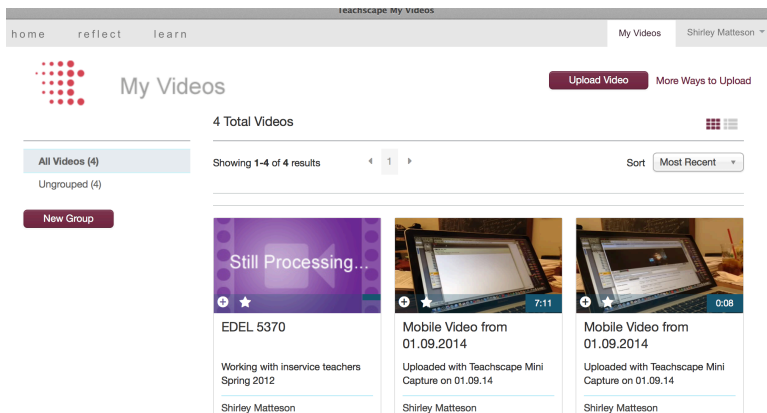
Teachscape My Videos

home reflect learn

My Videos

Shirley Matteson

My Videos

Upload Video

More Ways to Upload

4 Total Videos

All Videos (4)

Ungrouped (4)

New Group

Showing 1-4 of 4 results

1

Sort

Most Recent

Still Processing...

7:11

0:08

EDEL 5370

Working with inservice teachers Spring 2012

Shirley Matteson

Mobile Video from 01.09.2014

Uploaded with Teachscape Mini Capture on 01.09.14

Shirley Matteson

Mobile Video from 01.09.2014

Uploaded with Teachscape Mini Capture on 01.09.14

Shirley Matteson